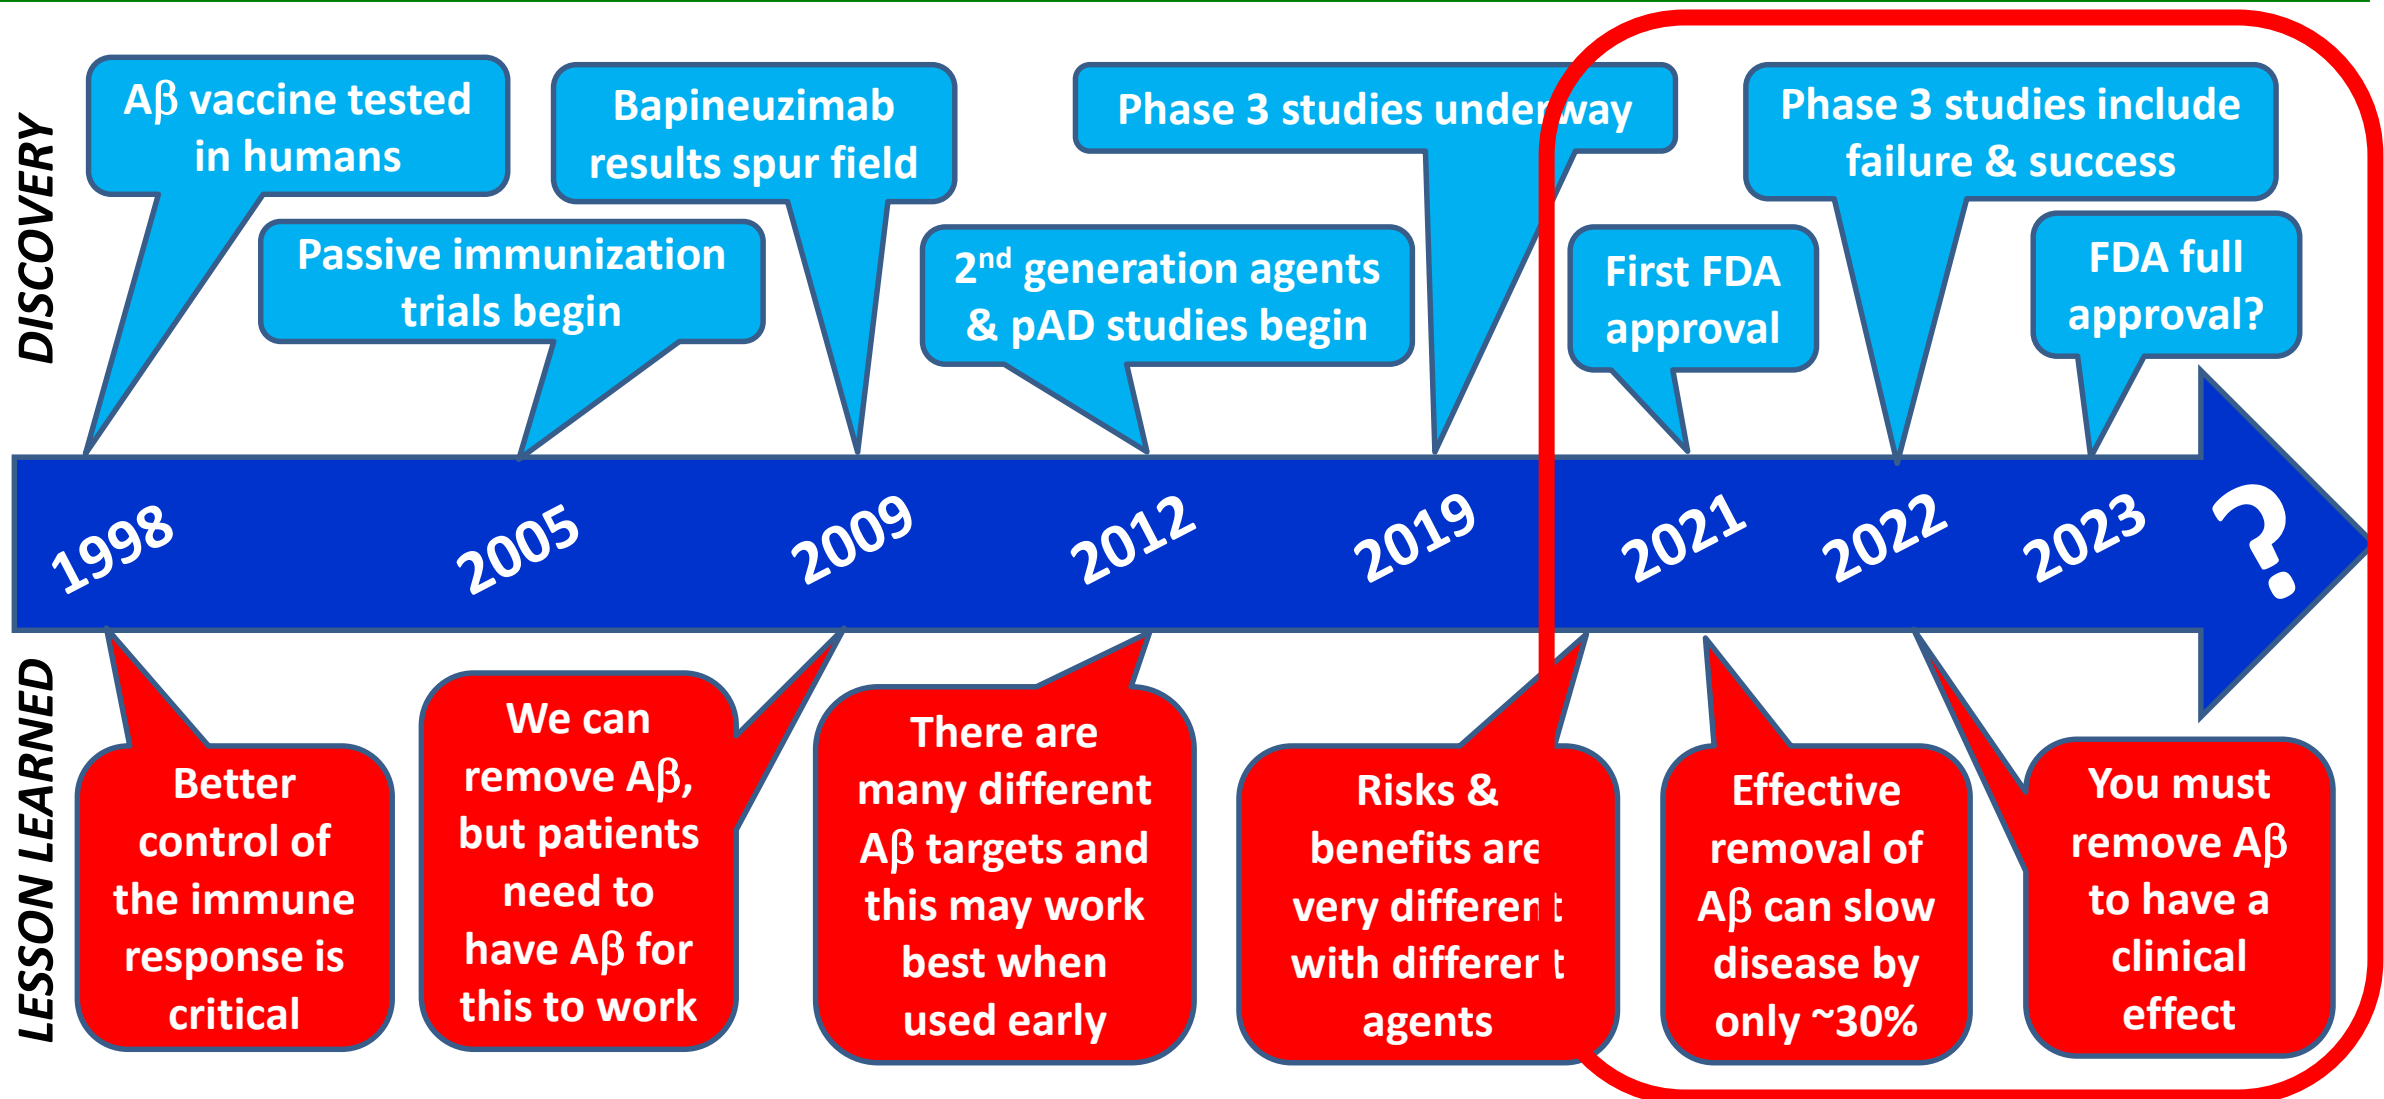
DISCOVERY

Aβ vaccine tested in humans

Passive immunization trials begin

Bapineuzimab results spur field

$2^{nd}$ generation agents & pAD studies begin

Phase 3 studies underway

First FDA approval

Phase 3 studies include failure & success

FDA full approval?

1998 2005 2009 2012 2019 2021 2022 2023 ?

LESSON LEARNED

Better control of the immune response is critical

We can remove Aβ, but patients need to have Aβ for this to work

There are many different Aβ targets and this may work best when used early

Risks & benefits are very different with different agents

Effective removal of Aβ can slow disease by only ~30%

You must remove Aβ to have a clinical effect